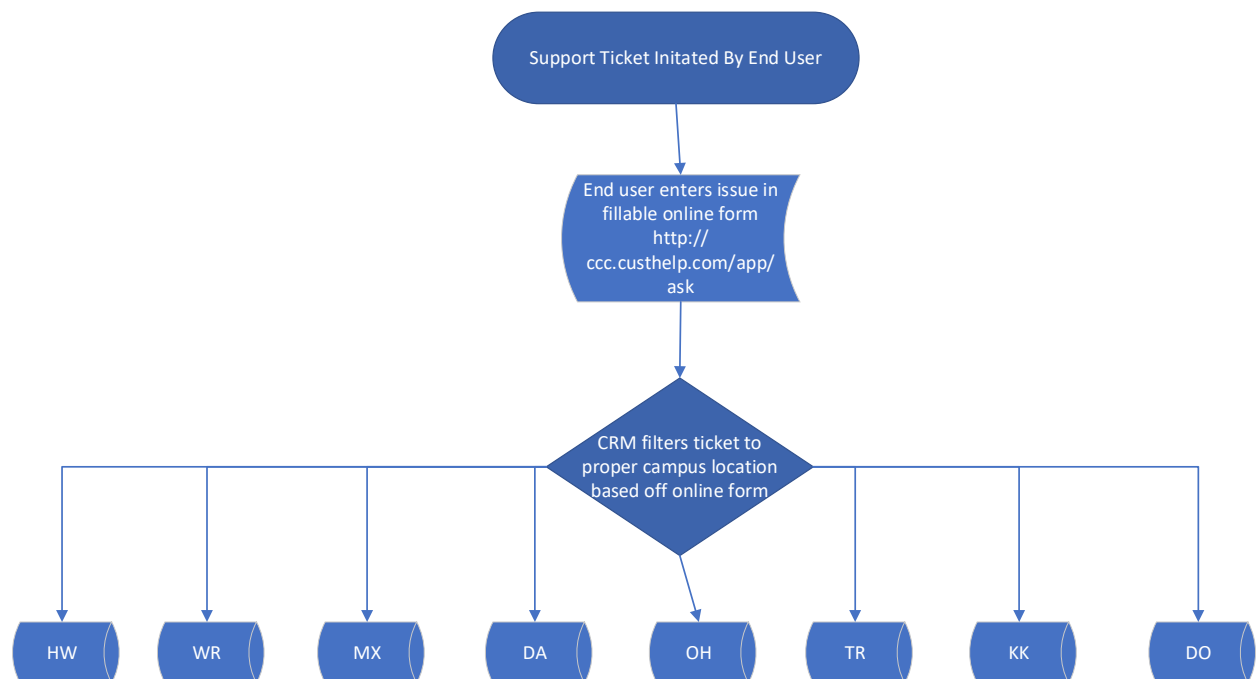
Support Ticket Initated By End User

End user enters issue in fillable online form http:// ccc.custhelp.com/app/ ask

CRM filters ticket to proper campus location based off online form

HW

WR

MX

DA

OH

TR

KK

DO